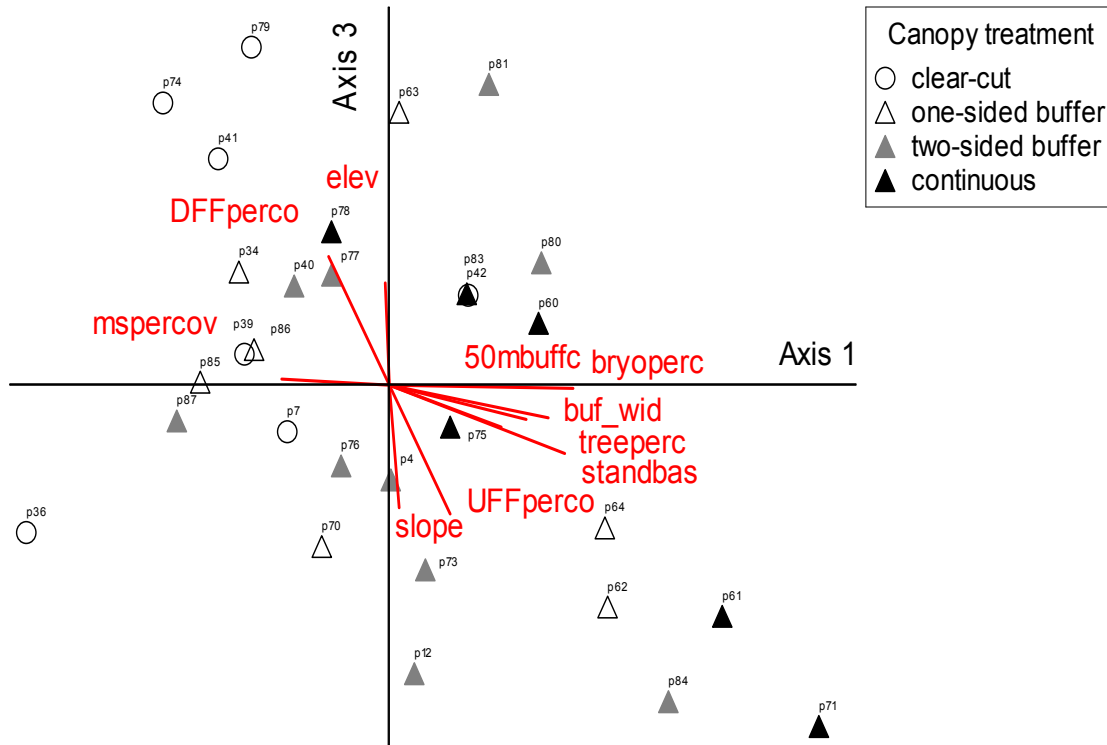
Canopy treatment
clear-cut
one-sided buffer
two-sided buffer
continuous

Axis 3
Axis 1

p79
p74
p41
p63
p81
elev
DFFperco
p78
p34
p40
p77
p83
p42
p80
p60
mspercov
p39
p86
p85
50mbuffc
bryoperc
p87
p7
buf_wid
p75
treeperc
standbas
p76
p4
UFFperco
p36
slope
p64
p70
p73
p62
p61
p12
p84
p71